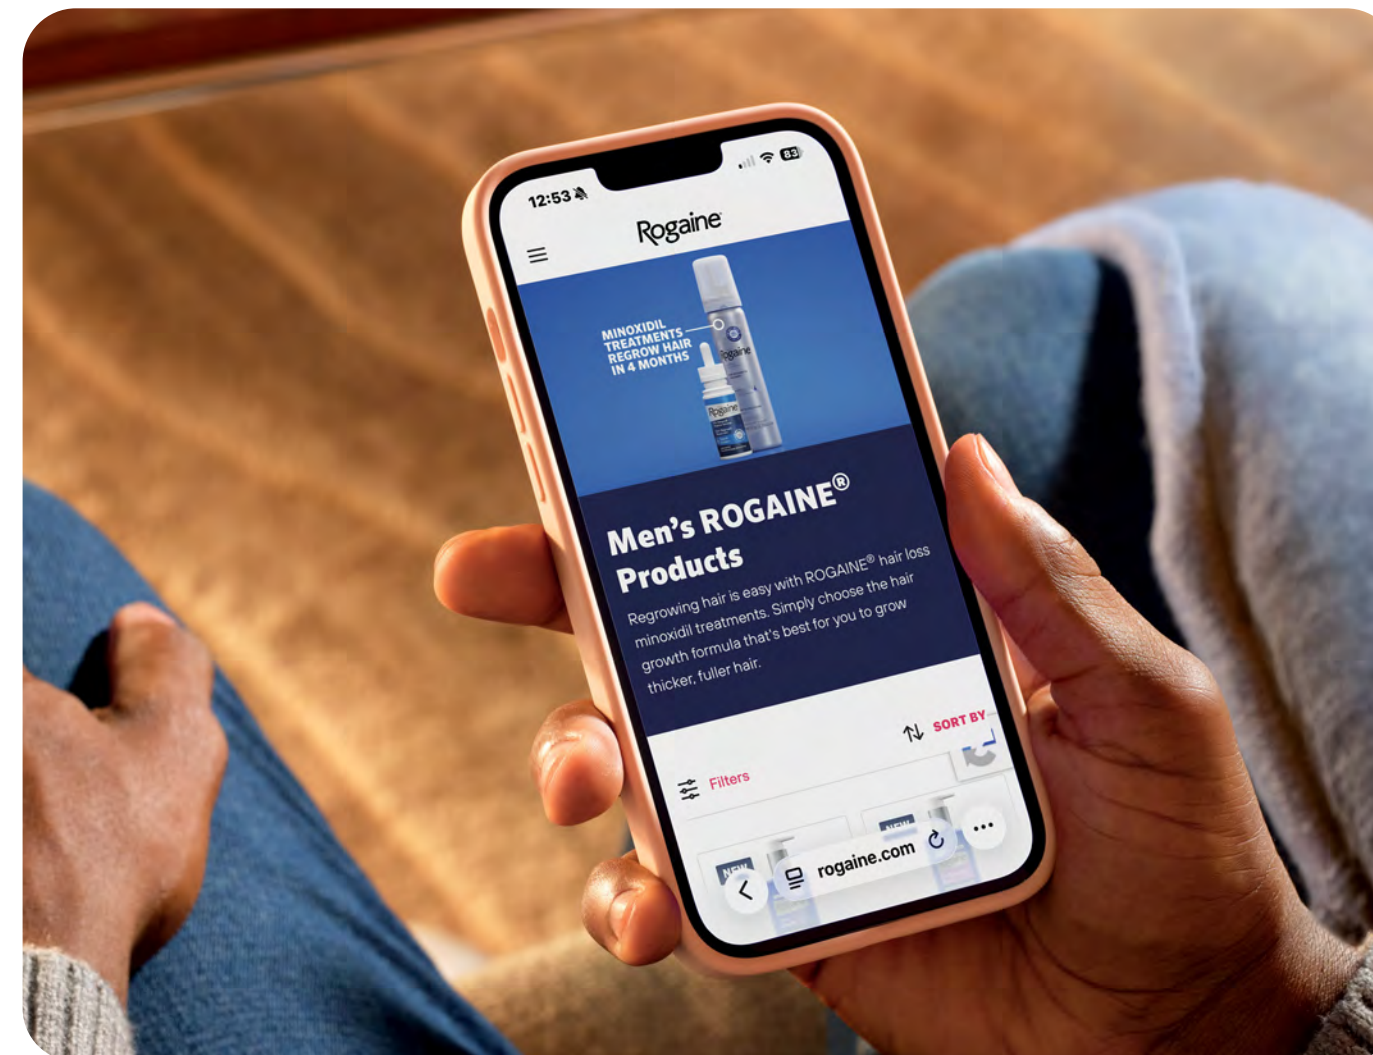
12:53

83

Rogaine

MINOXIDIL TREATMENTS REGROW HAIR IN 4 MONTHS

Rogaine

Rogaine

Men's ROGAINE® Products

Regrowing hair is easy with ROGAINE® hair loss minoxidil treatments. Simply choose the hair growth formula that's best for you to grow thicker, fuller hair.

SORT BY

Filters

NEW

NEW

rogaine.com